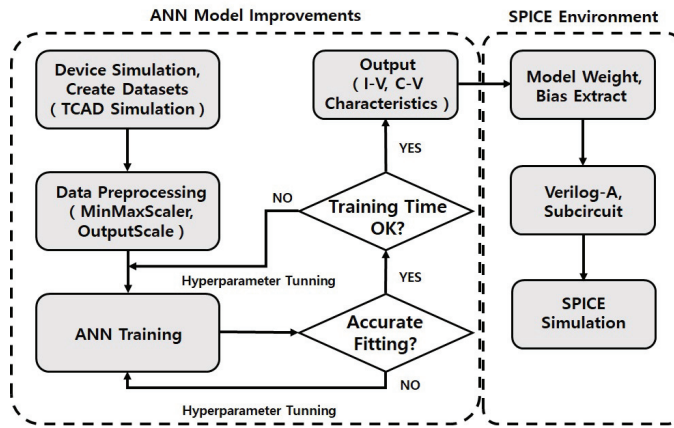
ANN Model Improvements

SPICE Environment

Device Simulation, Create Datasets ( TCAD Simulation )

Output ( I-V, C-V Characteristics )

Model Weight, Bias Extract

YES

Data Preprocessing ( MinMaxScaler, OutputScale )

NO

Training Time OK?

Verilog-A, Subcircuit

Hyperparameter Tunning

YES

ANN Training

Accurate Fitting?

SPICE Simulation

NO

Hyperparameter Tunning